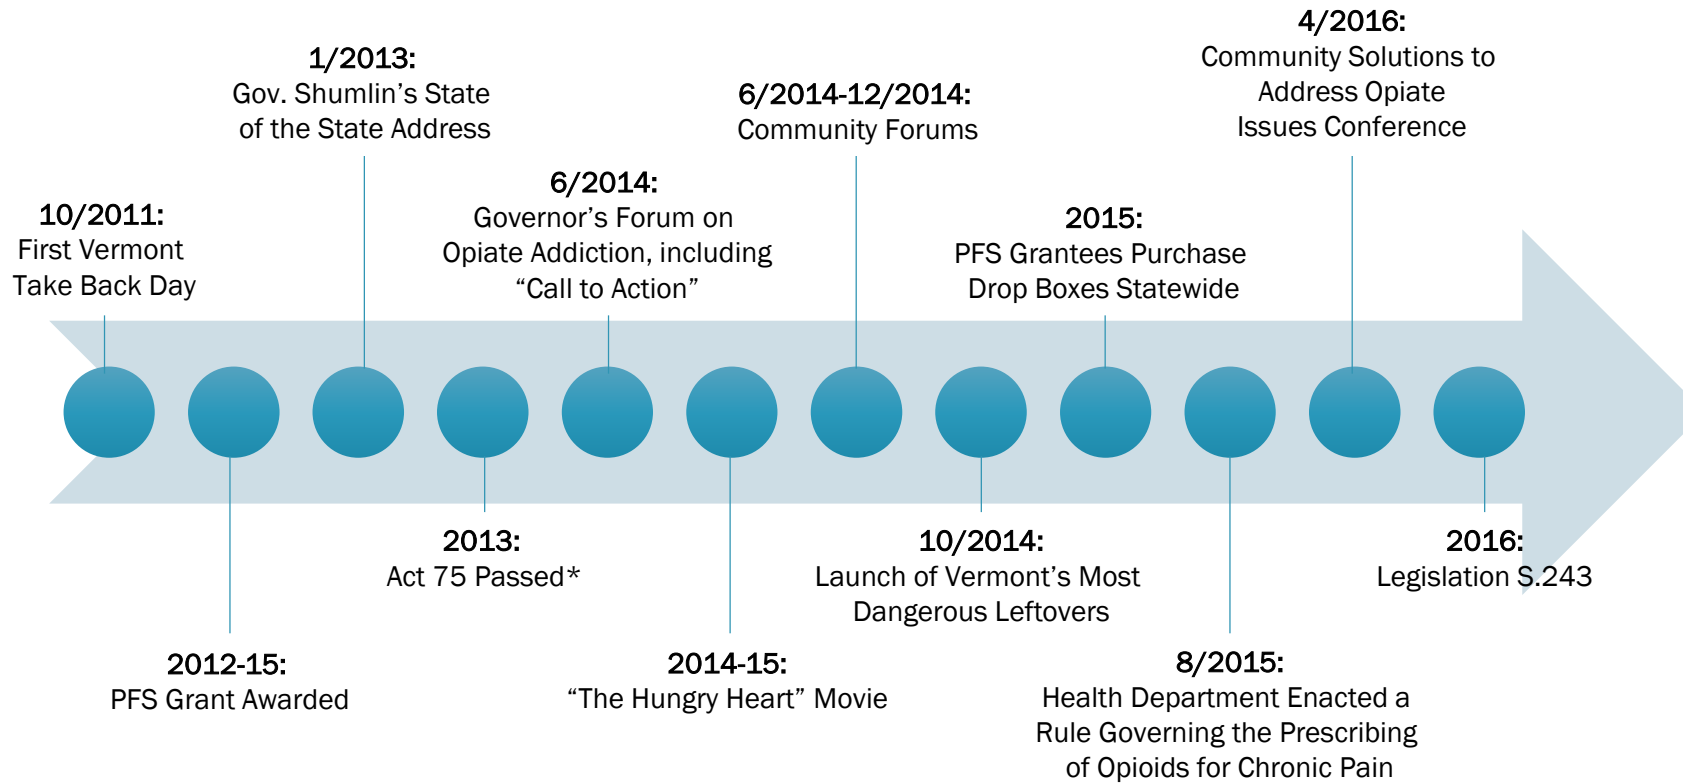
10/2011:
First Vermont Take Back Day

2012-15:
PFS Grant Awarded

1/2013:
Gov. Shumlin's State of the State Address

2013:
Act 75 Passed*

6/2014:
Governor's Forum on Opiate Addiction, including "Call to Action"

2014-15:
"The Hungry Heart" Movie

6/2014-12/2014:
Community Forums

10/2014:
Launch of Vermont's Most Dangerous Leftovers

2015:
PFS Grantees Purchase Drop Boxes Statewide

8/2015:
Health Department Enacted a Rule Governing the Prescribing of Opioids for Chronic Pain

4/2016:
Community Solutions to Address Opiate Issues Conference

2016:
Legislation S.243